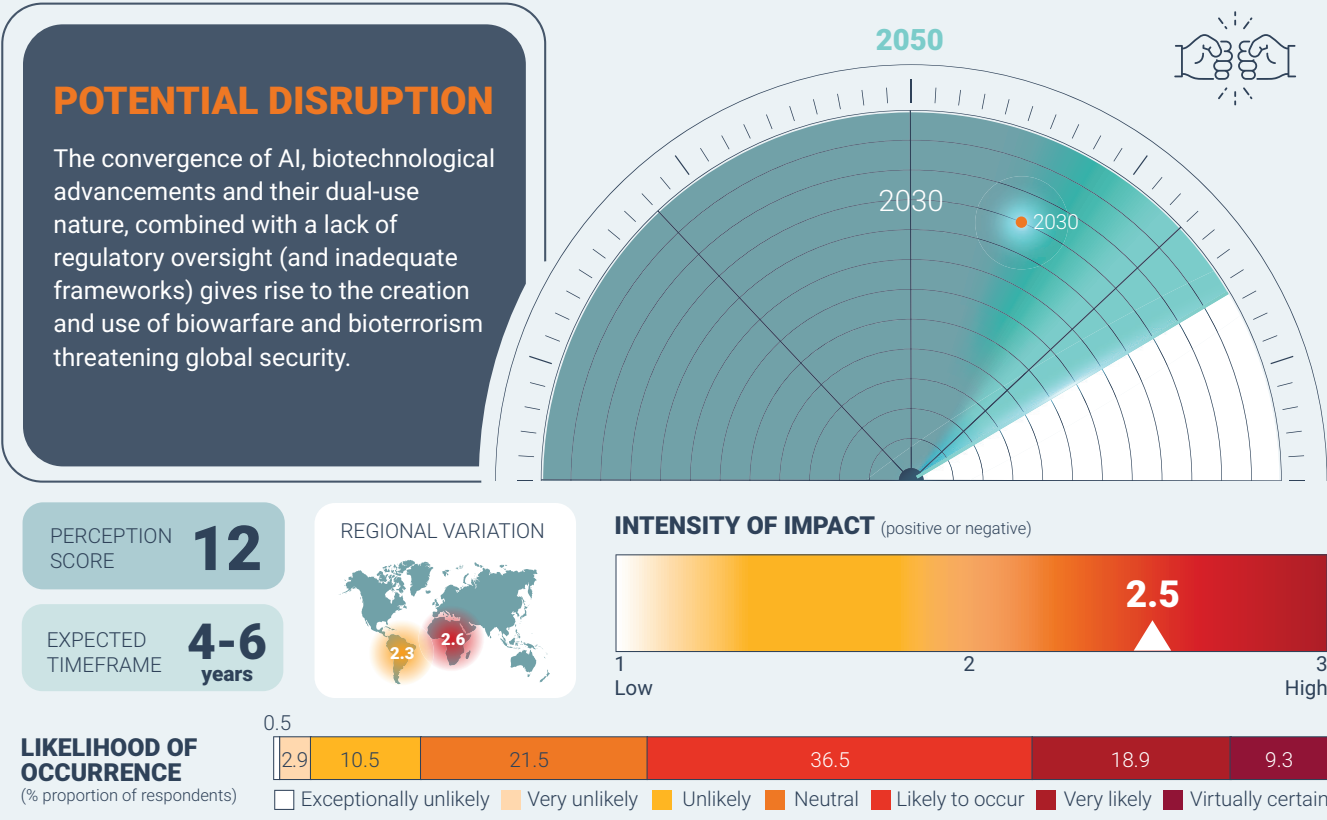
POTENTIAL DISRUPTION

The convergence of AI, biotechnological advancements and their dual-use nature, combined with a lack of regulatory oversight (and inadequate frameworks) gives rise to the creation and use of biowarfare and bioterrorism threatening global security.

2050

2030

2030

PERCEPTION SCORE 12

EXPECTED TIMEFRAME 4-6 years

REGIONAL VARIATION

2.3

2.6

INTENSITY OF IMPACT (positive or negative)

2.5

1 Low

2

3 High

LIKELIHOOD OF OCCURRENCE
(% proportion of respondents)

0.5

| 2.9 | 10.5 | 21.5 | 36.5 | 18.9 | 9.3 |
|---|---|---|---|---|---|

Exceptionally unlikely | Very unlikely | Unlikely | Neutral | Likely to occur | Very likely | Virtually certain